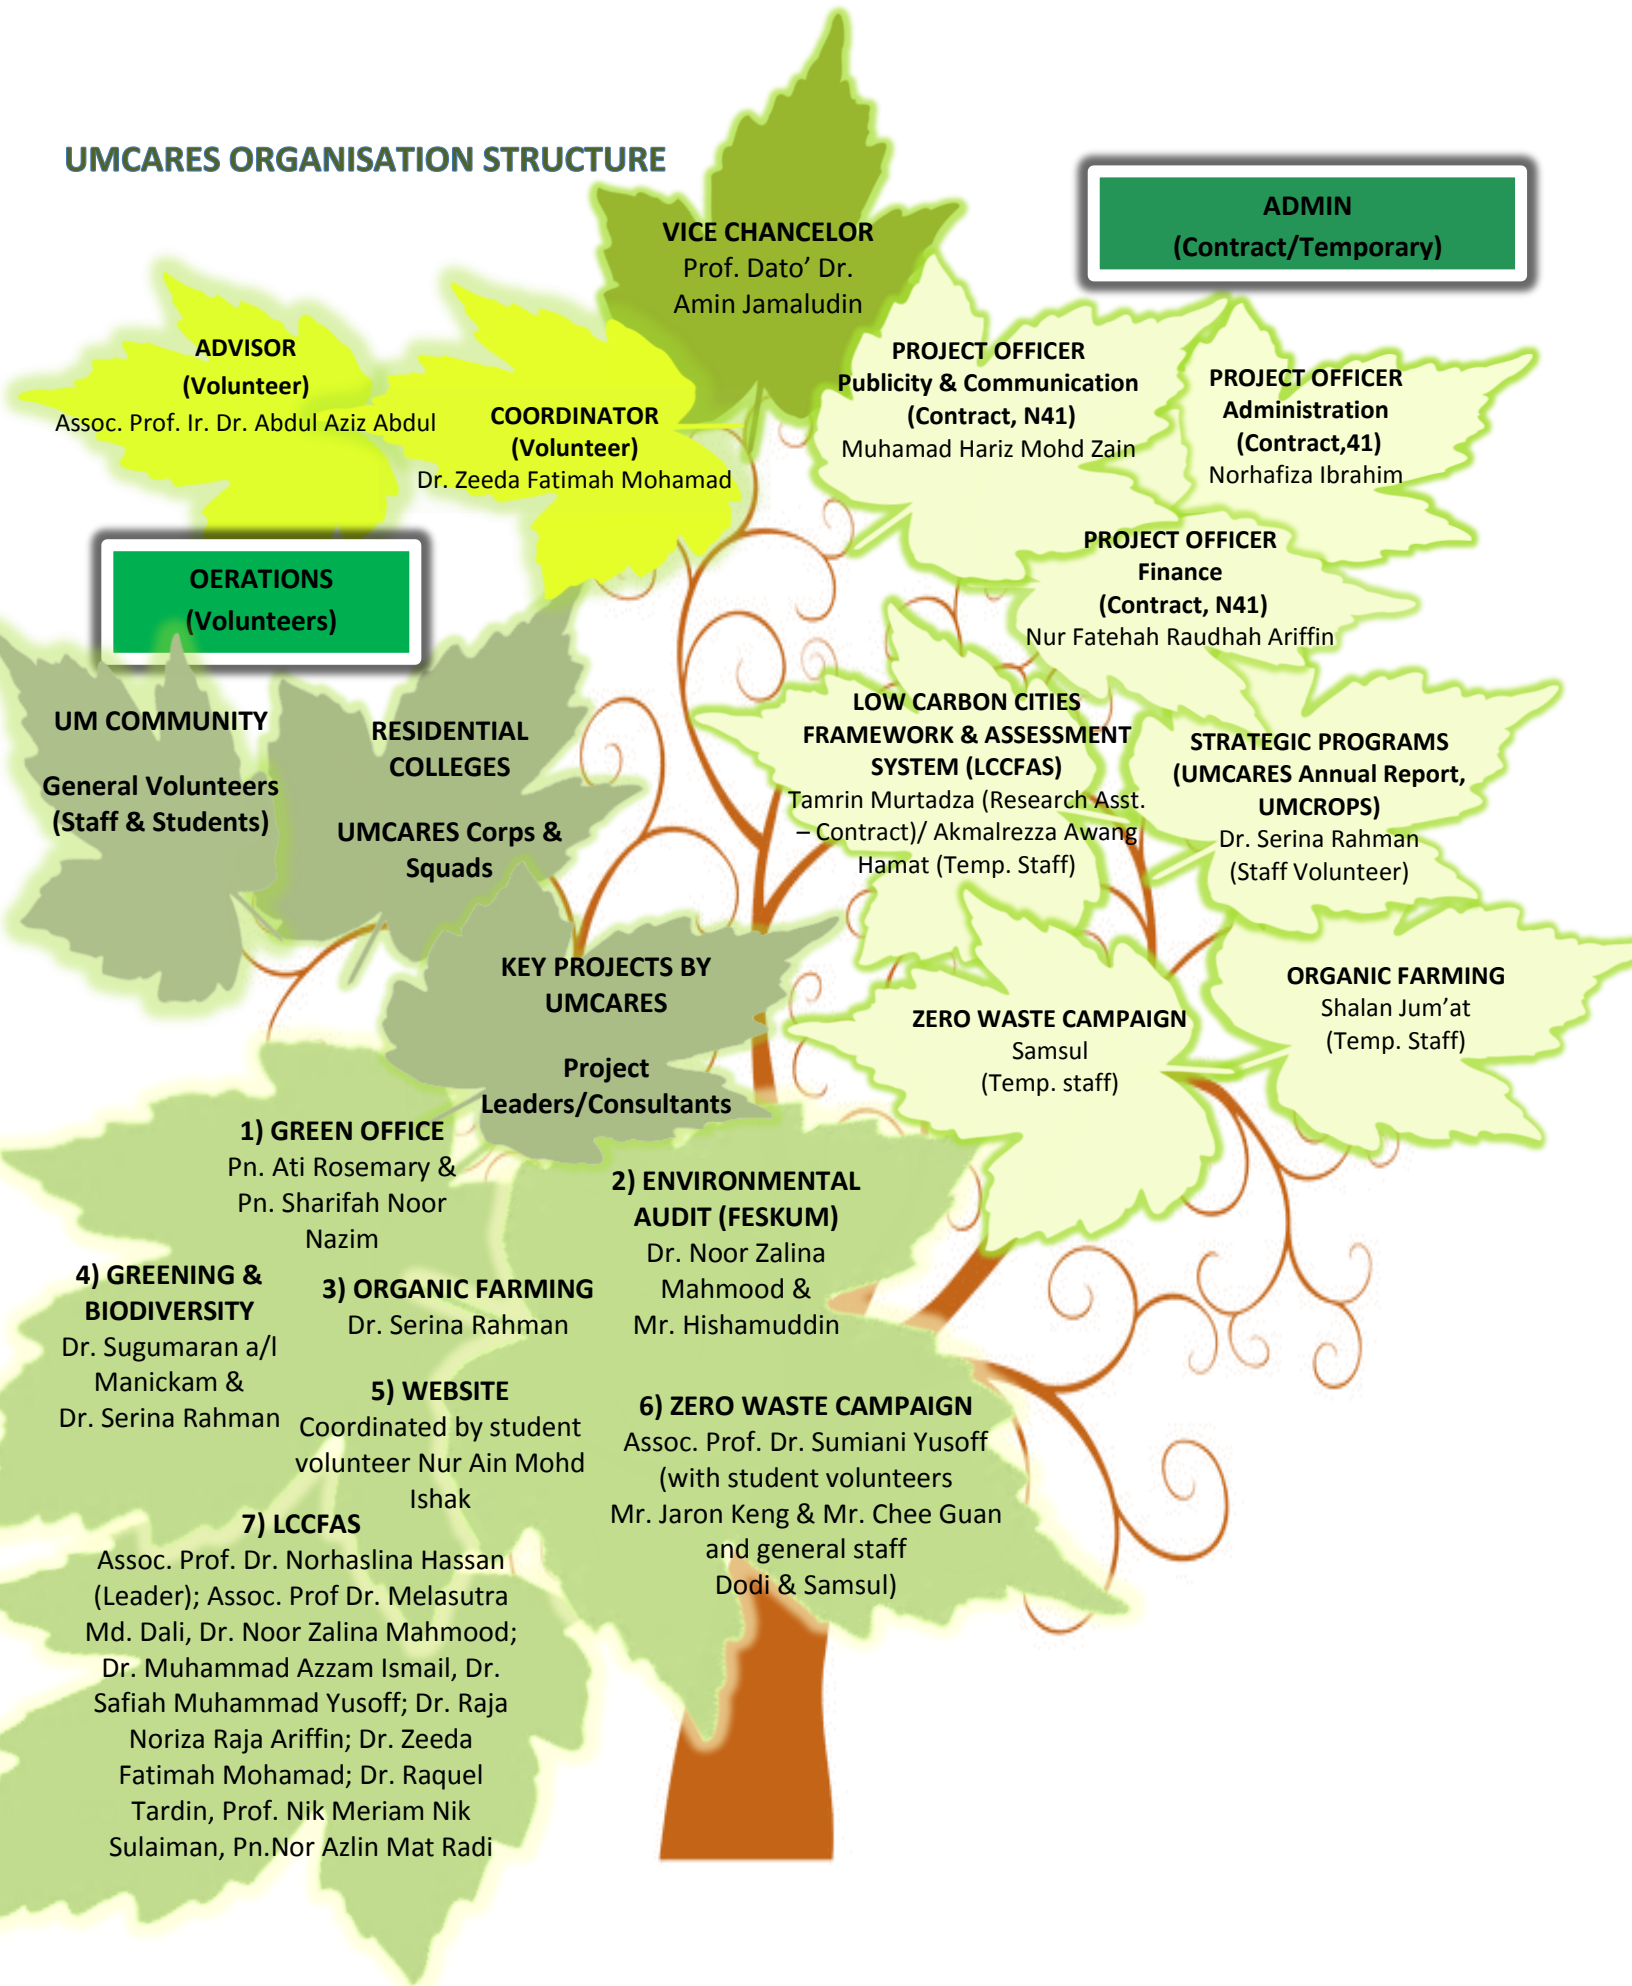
UMCARES ORGANISATION STRUCTURE

VICE CHANCELOR
Prof. Dato' Dr. Amin Jamaludin

ADMIN
(Contract/Temporary)

ADVISOR
(Volunteer)
Assoc. Prof. Ir. Dr. Abdul Aziz Abdul

COORDINATOR
(Volunteer)
Dr. Zeeda Fatimah Mohamad

PROJECT OFFICER
Publicity & Communication
(Contract, N41)
Muhamad Hariz Mohd Zain

PROJECT OFFICER
Administration
(Contract,41)
Norhafiza Ibrahim

PROJECT OFFICER
Finance
(Contract, N41)
Nur Fatehah Raudhah Ariffin

OERATIONS
(Volunteers)

UM COMMUNITY

General Volunteers
(Staff & Students)

RESIDENTIAL COLLEGES

UMCARES Corps & Squads

LOW CARBON CITIES FRAMEWORK & ASSESSMENT SYSTEM (LCCFAS)
Tamrin Murtadza (Research Asst. – Contract)/ Akmalrezza Awang Hamat (Temp. Staff)

STRATEGIC PROGRAMS
(UMCARES Annual Report, UMCROPS)
Dr. Serina Rahman
(Staff Volunteer)

KEY PROJECTS BY UMCARES

Project Leaders/Consultants

ZERO WASTE CAMPAIGN
Samsul
(Temp. staff)

ORGANIC FARMING
Shalan Jum'at
(Temp. Staff)

1) GREEN OFFICE
Pn. Ati Rosemary & Pn. Sharifah Noor Nazim

2) ENVIRONMENTAL AUDIT (FESKUM)
Dr. Noor Zalina Mahmood & Mr. Hishamuddin

4) GREENING & BIODIVERSITY
Dr. Sugumaran a/l Manickam & Dr. Serina Rahman

3) ORGANIC FARMING
Dr. Serina Rahman

5) WEBSITE
Coordinated by student volunteer Nur Ain Mohd Ishak

6) ZERO WASTE CAMPAIGN
Assoc. Prof. Dr. Sumiani Yusoff (with student volunteers Mr. Jaron Keng & Mr. Chee Guan and general staff Dodi & Samsul)

7) LCCFAS
Assoc. Prof. Dr. Norhaslina Hassan (Leader); Assoc. Prof Dr. Melasutra Md. Dali, Dr. Noor Zalina Mahmood; Dr. Muhammad Azzam Ismail, Dr. Safiah Muhammad Yusoff; Dr. Raja Noriza Raja Ariffin; Dr. Zeeda Fatimah Mohamad; Dr. Raquel Tardin, Prof. Nik Meriam Nik Sulaiman, Pn.Nor Azlin Mat Radi